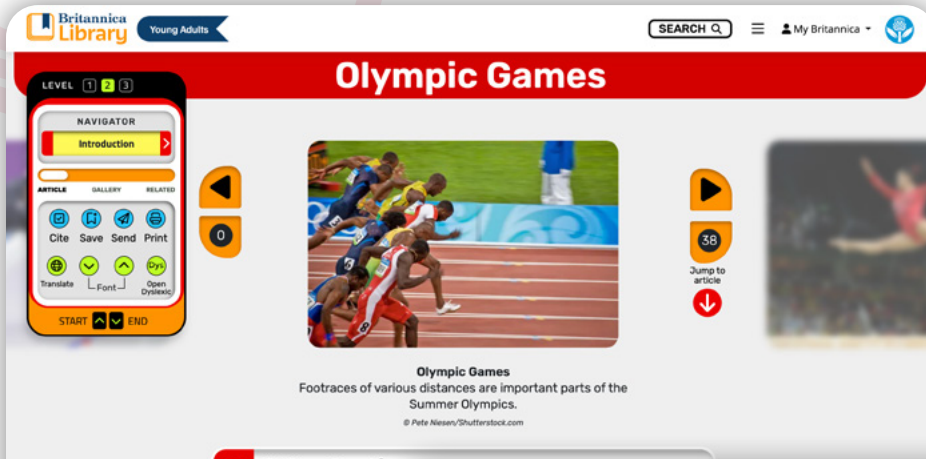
Britannica Library

Young Adults

SEARCH

My Britannica

Olympic Games

LEVEL 1 2 3

NAVIGATOR

Introduction

ARTICLE GALLERY RELATED

Cite Save Send Print

Translate Font Dys Open Dyslexic

START END

0

38

Jump to article

Olympic Games
Footraces of various distances are important parts of the Summer Olympics.

© Pete Niesen/Shutterstock.com